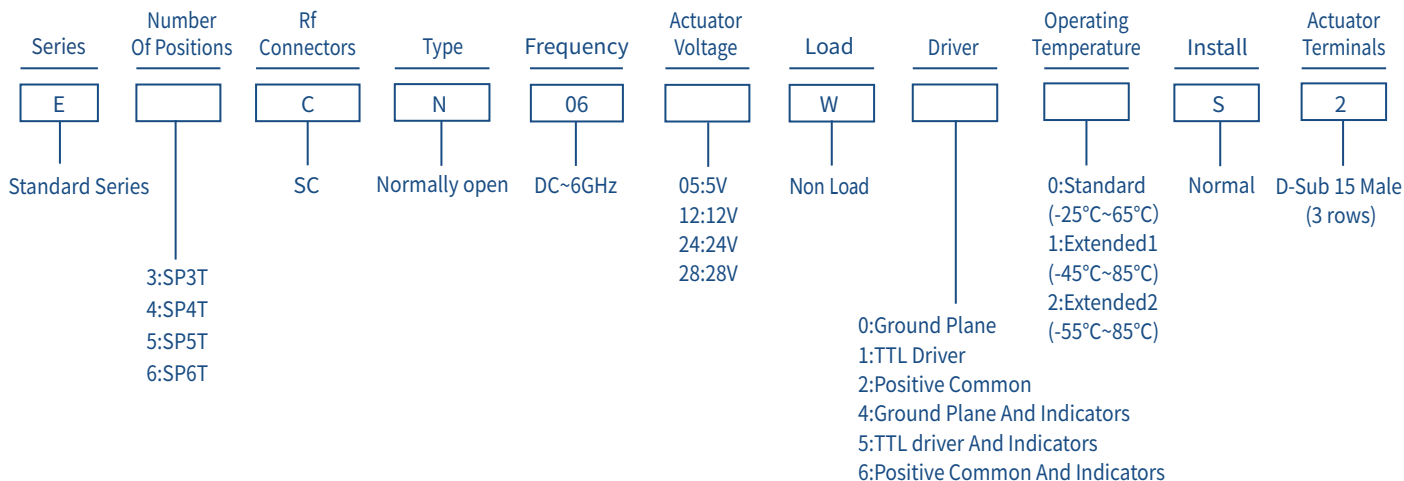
Series
E
Standard Series

Number Of Positions
3:SP3T
4:SP4T
5:SP5T
6:SP6T

Rf Connectors
C
SC

Type
N
Normally open

Frequency
06
DC~6GHz

Actuator Voltage
05:5V
12:12V
24:24V
28:28V

Load
W
Non Load

Driver
0:Ground Plane
1:TTL Driver
2:Positive Common
4:Ground Plane And Indicators
5:TTL driver And Indicators
6:Positive Common And Indicators

Operating Temperature
0:Standard (-25°C~65°C)
1:Extended1 (-45°C~85°C)
2:Extended2 (-55°C~85°C)

Install
S
Normal

Actuator Terminals
2
D-Sub 15 Male (3 rows)